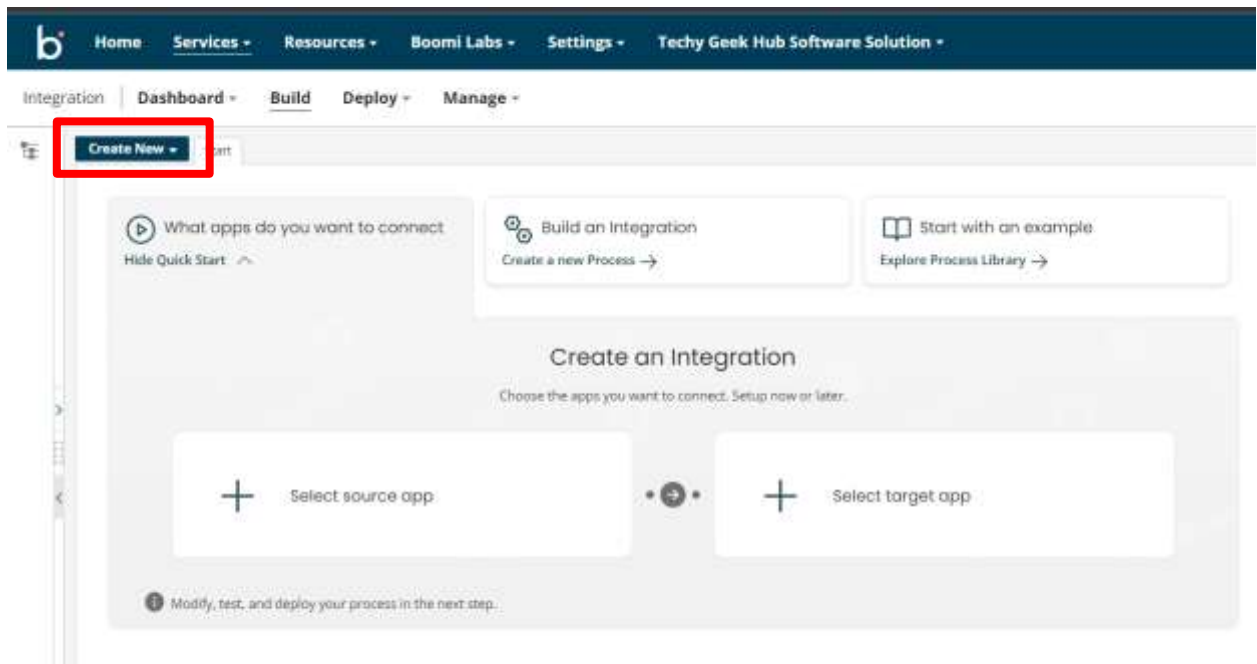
Home Services ▾ Resources ▾ Boomi Labs ▾ Settings ▾ Techy Geek Hub Software Solution ▾

Integration | Dashboard ▾ Build Deploy ▾ Manage ▾

Create New ▾ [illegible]tart

What apps do you want to connect
Hide Quick Start

Build an Integration
Create a new Process →

Start with an example
Explore Process Library →

Create an Integration

Choose the apps you want to connect. Setup now or later.

Select source app

Select target app

Modify, test, and deploy your process in the next step.